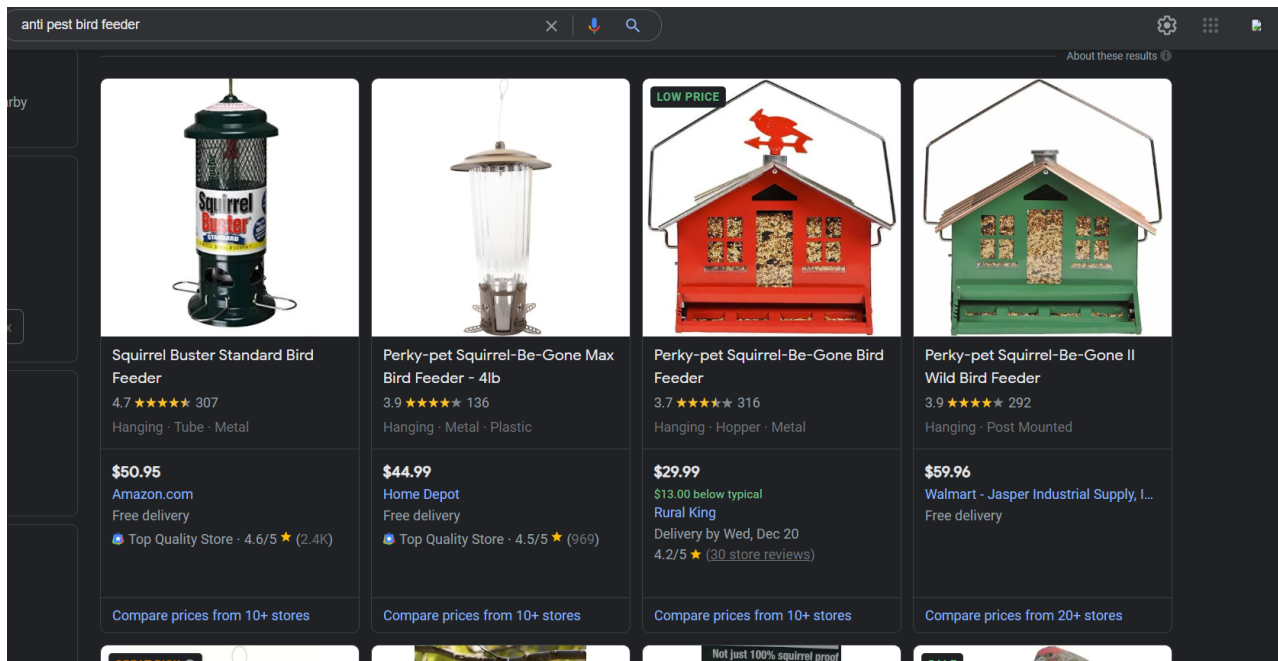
anti pest bird feeder

rby

About these results

Squirrel Buster

Squirrel Buster Standard Bird Feeder
4.7 ★★★★★ 307
Hanging · Tube · Metal
$50.95
Amazon.com
Free delivery
Top Quality Store · 4.6/5 ★ (2.4K)
Compare prices from 10+ stores

Perky-pet Squirrel-Be-Gone Max Bird Feeder - 4lb
3.9 ★★★★★ 136
Hanging · Metal · Plastic
$44.99
Home Depot
Free delivery
Top Quality Store · 4.5/5 ★ (969)
Compare prices from 10+ stores

LOW PRICE
Perky-pet Squirrel-Be-Gone Bird Feeder
3.7 ★★★★★ 316
Hanging · Hopper · Metal
$29.99
$13.00 below typical
Rural King
Delivery by Wed, Dec 20
4.2/5 ★ (30 store reviews)
Compare prices from 10+ stores

Perky-pet Squirrel-Be-Gone II Wild Bird Feeder
3.9 ★★★★★ 292
Hanging · Post Mounted
$59.96
Walmart - Jasper Industrial Supply, I...
Free delivery
Compare prices from 20+ stores

Not just 100% squirrel proof